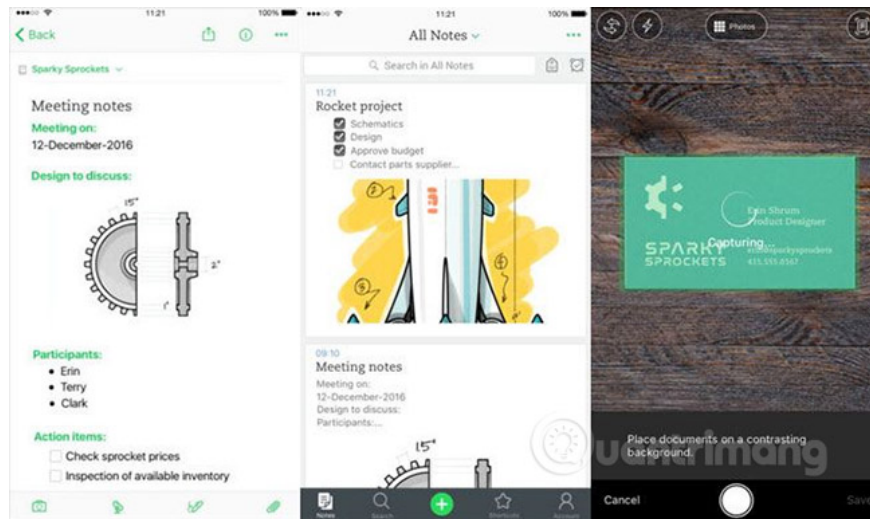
11:21 100%

Back

Sparky Sprockets

Meeting notes

Meeting on:
12-December-2016

Design to discuss:

15°

2"

1"

Participants:
• Erin
• Terry
• Clark

Action items:
Check sprocket prices
Inspection of available inventory

11:21 100%

All Notes

Search in All Notes

11:21
Rocket project
Schematics
Design
Approve budget
Contact parts supplier...

09:10
Meeting notes
Meeting on:
12-December-2016
Design to discuss:
Participants:...

15°

Notes Search Shortcuts Account

Photos

Erin Shrum
Product Designer
SPARKY SPROCKETS
Capturing...
@sparkysprockets
415.555.0567

Place documents on a contrasting background.

Quantrimang

Cancel

Save